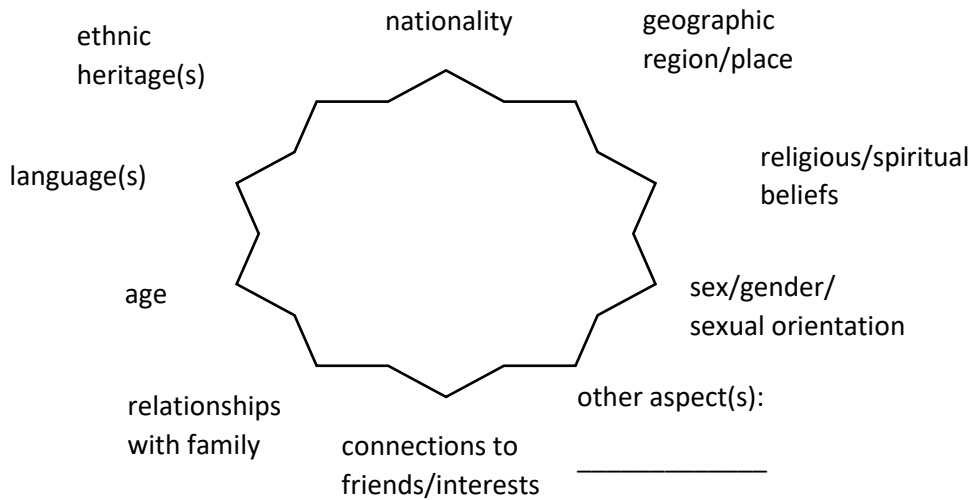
nationality

geographic region/place

religious/spiritual beliefs

sex/gender/ sexual orientation

other aspect(s):

_____________

connections to friends/interests

relationships with family

age

language(s)

ethnic heritage(s)